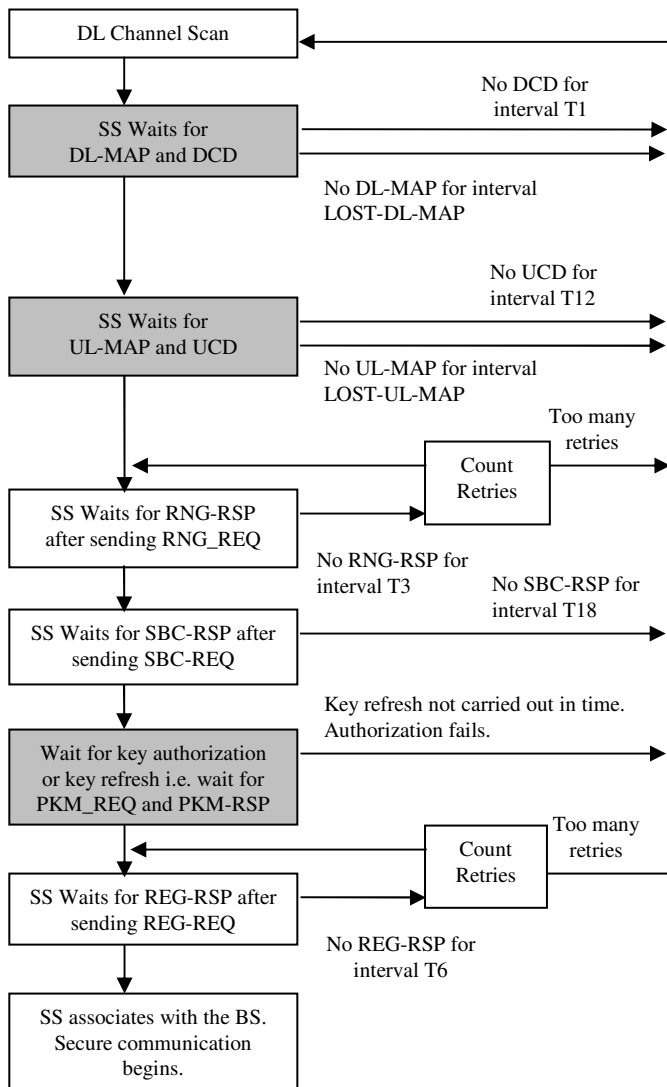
DL Channel Scan

No DCD for interval T1

SS Waits for DL-MAP and DCD

No DL-MAP for interval LOST-DL-MAP

No UCD for interval T12

SS Waits for UL-MAP and UCD

No UL-MAP for interval LOST-UL-MAP

Too many retries

Count Retries

SS Waits for RNG-RSP after sending RNG_REQ

No RNG-RSP for interval T3

No SBC-RSP for interval T18

SS Waits for SBC-RSP after sending SBC-REQ

Key refresh not carried out in time. Authorization fails.

Wait for key authorization or key refresh i.e. wait for PKM_REQ and PKM-RSP

Too many retries

Count Retries

SS Waits for REG-RSP after sending REG-REQ

No REG-RSP for interval T6

SS associates with the BS. Secure communication begins.